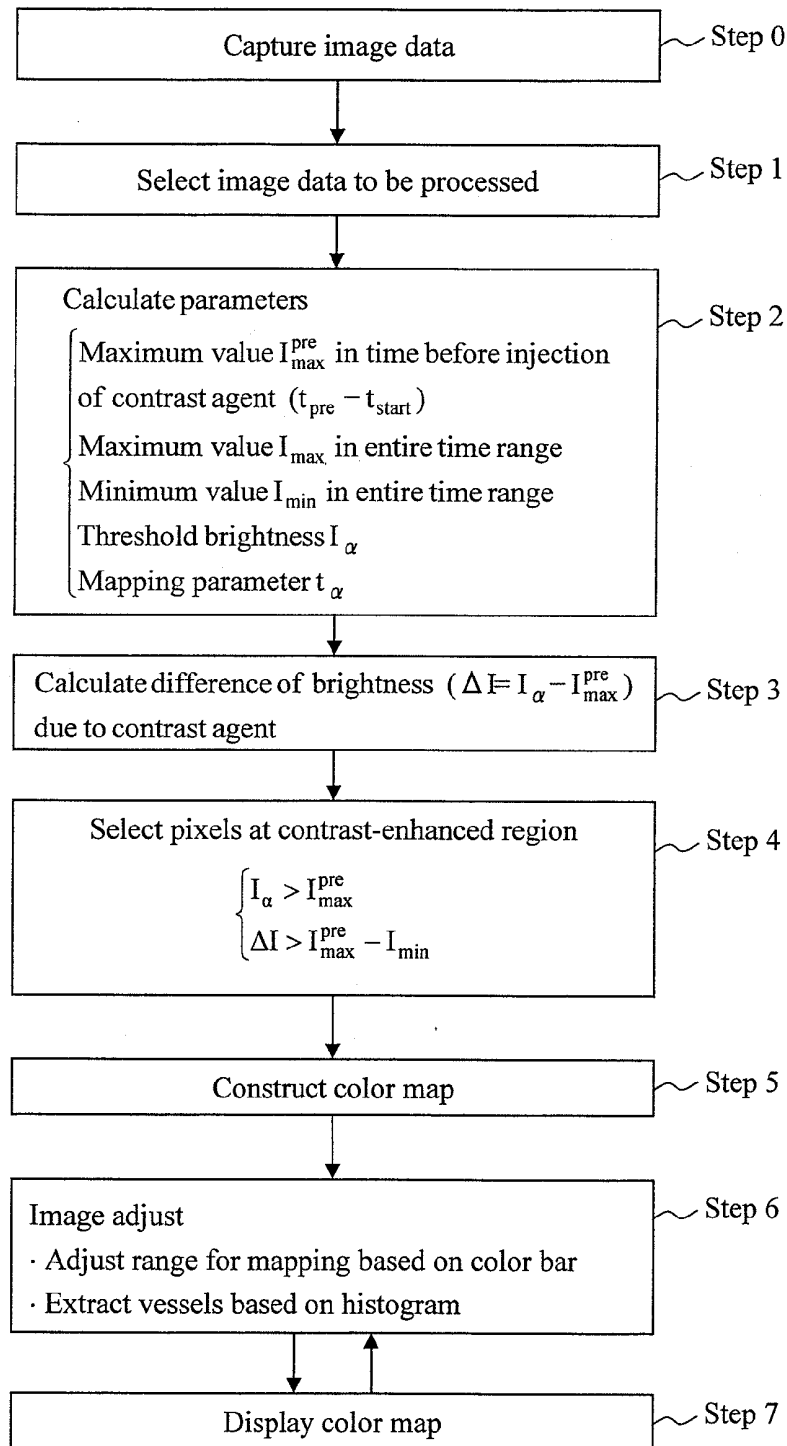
Capture image data
Step 0

Select image data to be processed
Step 1

Calculate parameters
Maximum value $I_{max}^{pre}$ in time before injection of contrast agent $(t_{pre} - t_{start})$
Maximum value $I_{max}$ in entire time range
Minimum value $I_{min}$ in entire time range
Threshold brightness $I_{\alpha}$
Mapping parameter $t_{\alpha}$
Step 2

Calculate difference of brightness $(\Delta I = I_{\alpha} - I_{max}^{pre})$ due to contrast agent
Step 3

Select pixels at contrast-enhanced region
$I_{\alpha} > I_{max}^{pre}$
$\Delta I > I_{max}^{pre} - I_{min}$
Step 4

Construct color map
Step 5

Image adjust
· Adjust range for mapping based on color bar
· Extract vessels based on histogram
Step 6

Display color map
Step 7